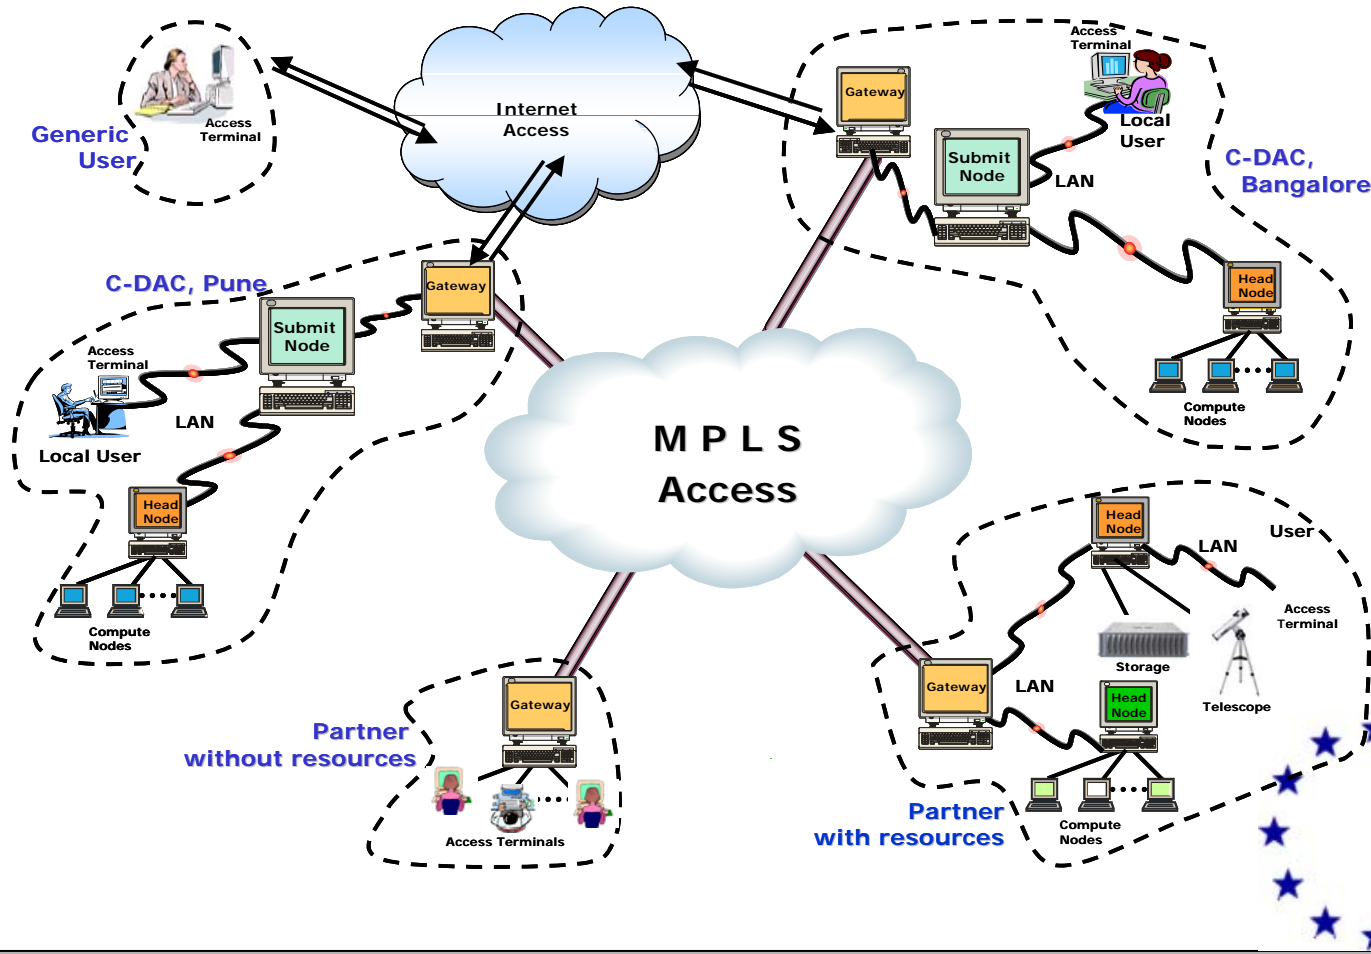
Generic User

Access Terminal

Internet Access

Access Terminal

Gateway

Local User

Submit Node

C-DAC, Bangalore

LAN

Head Node

Compute Nodes

C-DAC, Pune

Gateway

Submit Node

Access Terminal

LAN

Local User

Head Node

Compute Nodes

M P L S Access

Head Node

LAN

User

Access Terminal

Storage

Telescope

Gateway

LAN

Head Node

Compute Nodes

Partner with resources

Gateway

Partner without resources

Access Terminals